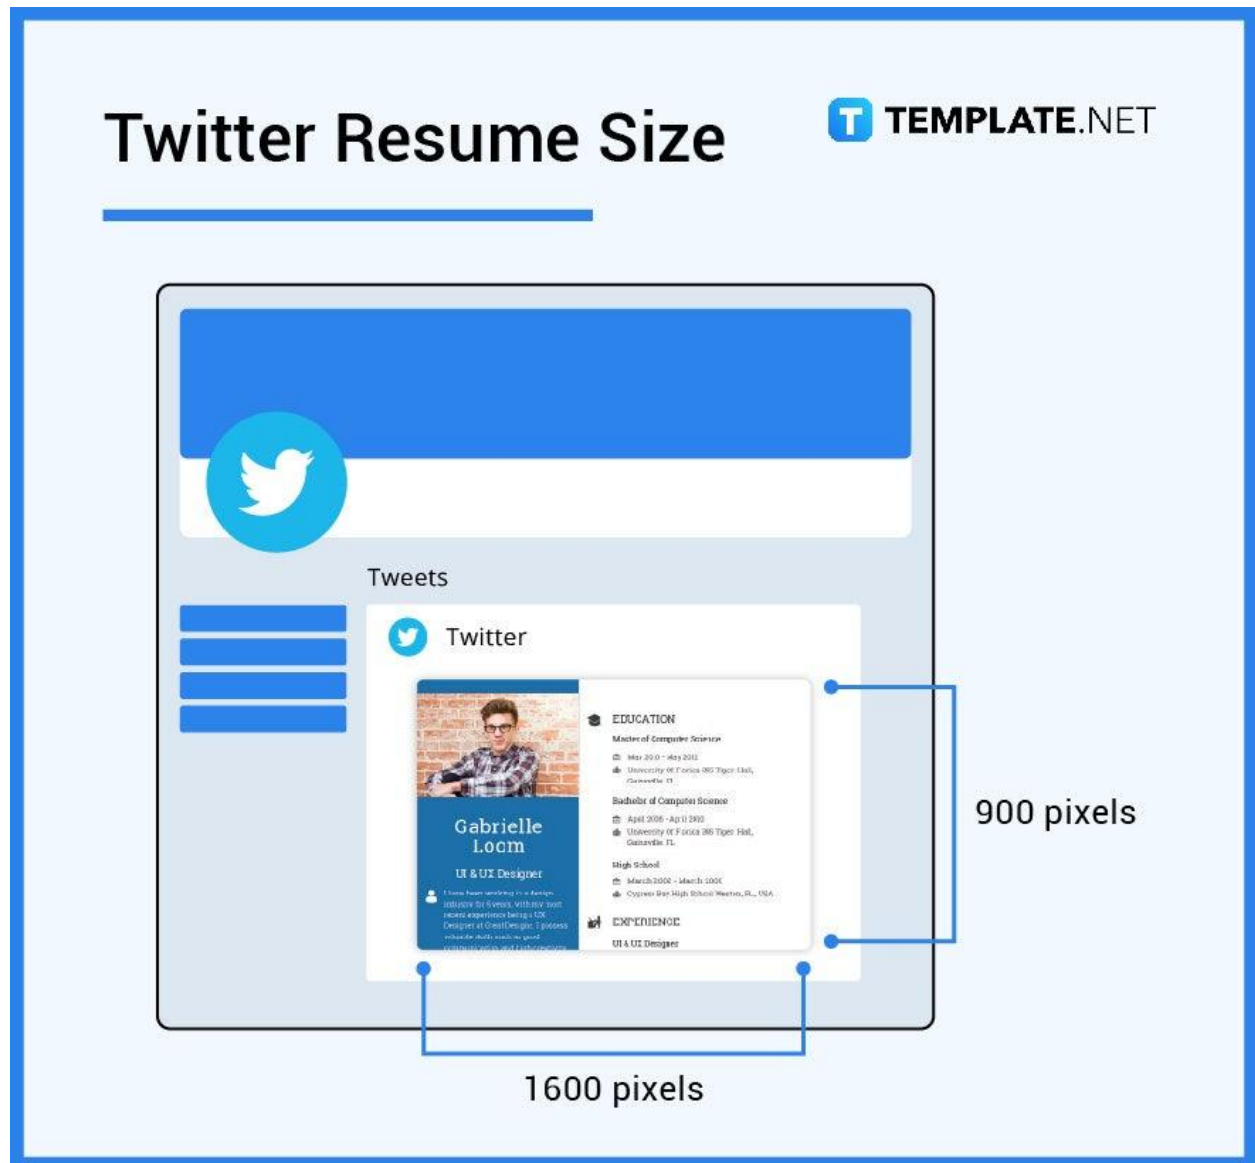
Twitter Resume Size

TEMPLATE.NET

Tweets

Twitter

Gabrielle Loom

UI & UX Designer

I have been working in a design industry for 5 years, with my most recent experience being a UX Designer at GreatDesigns. I possess valuable skills such as good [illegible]

EDUCATION

Master of Computer Science

Mar 2010 - May 2011

University of Florida 365 Tiger Hall, Gainesville, FL

Bachelor of Computer Science

April 2006 - April 2010

University of Florida 365 Tiger Hall, Gainesville, FL

High School

March 2002 - March 2006

Cypress Bay High School Weston, FL, USA

EXPERIENCE

UI & UX Designer

900 pixels

1600 pixels